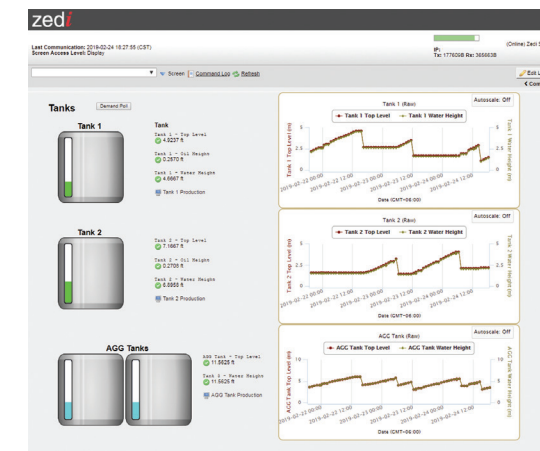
zedi

Last Communication: 2019-02-24 18:27:55 (CST)
Screen Access Level: Display

IP:
Tx: 1776098 Rx: 3656638

(Online) Zedi

Screen: Command Log Refresh

Edit L
Com

Tanks

Demand Poll

Tank 1

Tank
Tank 1 - Top Level
4.5237 ft
Tank 1 - Oil Height
0.2670 ft
Tank 1 - Water Height
4.6667 ft
Tank 1 Production

Tank 1 (Raw)
Autoscale: Off
Tank 1 Top Level
Tank 1 Water Height
Tank 1 Top Level (m)
Tank 1 Water Height (m)
5
2.5
0
2019-02-22 00:00
2019-02-22 12:00
2019-02-23 00:00
2019-02-23 12:00
2019-02-24 00:00
2019-02-24 12:00
Date (GMT-06:00)

Tank 2

Tank 2 - Top Level
7.1667 ft
Tank 2 - Oil Height
0.2708 ft
Tank 2 - Water Height
6.8958 ft
Tank 2 Production

Tank 2 (Raw)
Autoscale: Off
Tank 2 Top Level
Tank 2 Water Height
Tank 2 Top Level (m)
Tank 2 Water Height (m)
5
2.5
0
2019-02-22 00:00
2019-02-22 12:00
2019-02-23 00:00
2019-02-23 12:00
2019-02-24 00:00
2019-02-24 12:00
Date (GMT-06:00)

AGG Tanks

AGG Tank - Top Level
11.5625 ft
Tank 4 - Water Height
11.5625 ft
AGG Tank Production

AGG Tank (Raw)
Autoscale: Off
AGG Tank Top Level
AGG Tank Water Height
AGG Tank Top Level (m)
AGG Tank Water Height (m)
10
5
0
2019-02-22 00:00
2019-02-22 12:00
2019-02-23 00:00
2019-02-23 12:00
2019-02-24 00:00
2019-02-24 12:00
Date (GMT-06:00)